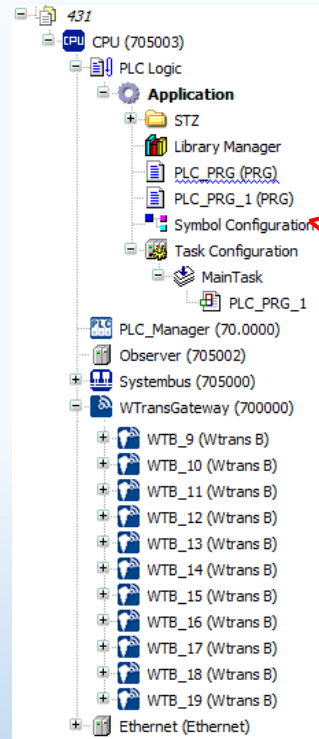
431
CPU (705003)
PLC Logic
Application
STZ
Library Manager
PLC_PRG (PRG)
PLC_PRG_1 (PRG)
Symbol Configuration
Task Configuration
MainTask
PLC_PRG_1
PLC_Manager (70.0000)
Observer (705002)
Systembus (705000)
WTransGateway (700000)
WTB_9 (Wtrans B)
WTB_10 (Wtrans B)
WTB_11 (Wtrans B)
WTB_12 (Wtrans B)
WTB_13 (Wtrans B)
WTB_14 (Wtrans B)
WTB_15 (Wtrans B)
WTB_16 (Wtrans B)
WTB_17 (Wtrans B)
WTB_18 (Wtrans B)
WTB_19 (Wtrans B)
Ethernet (Ethernet)